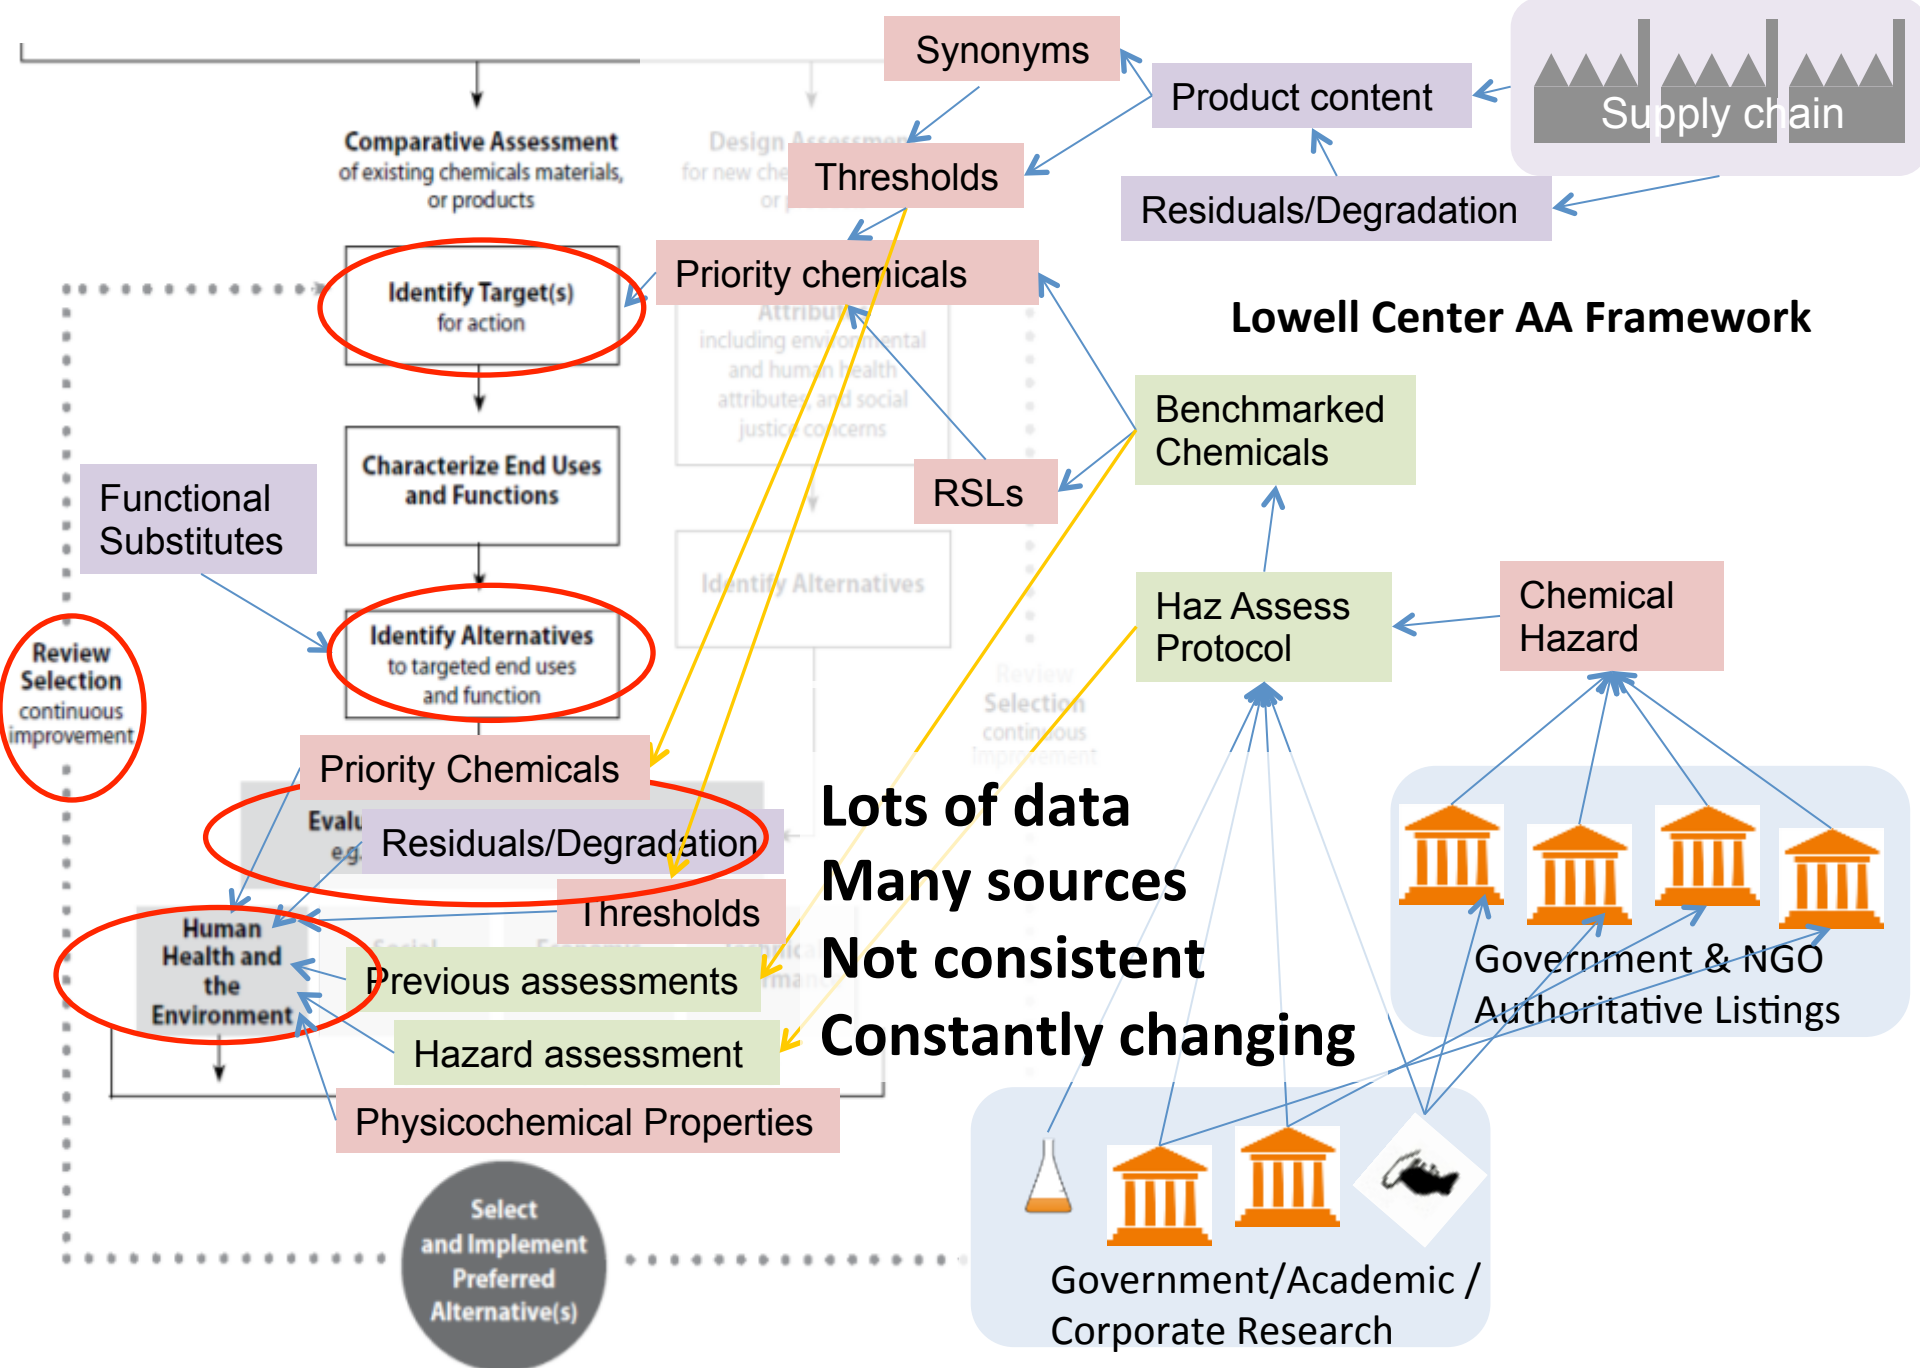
Synonyms

Product content

Supply chain

Comparative Assessment of existing chemicals materials, or products

Design Assessment for new che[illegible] or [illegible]

Thresholds

Residuals/Degradation

Priority chemicals

Identify Target(s) for action

Attribu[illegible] including environmental and human health attributes and social justice concerns

Lowell Center AA Framework

Benchmarked Chemicals

RSLs

Characterize End Uses and Functions

Functional Substitutes

Identify Alternatives

Haz Assess Protocol

Chemical Hazard

Review Selection continuous improvement

Identify Alternatives to targeted end uses and function

Review Selection continuous improvement

Priority Chemicals

Evalu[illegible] e.g.

Residuals/Degradation

Lots of data
Many sources
Not consistent
Constantly changing

Thresholds

Human Health and the Environment

Social

Economic

Technical Performance

Previous assessments

Hazard assessment

Government & NGO Authoritative Listings

Physicochemical Properties

Select and Implement Preferred Alternative(s)

Government/Academic / Corporate Research